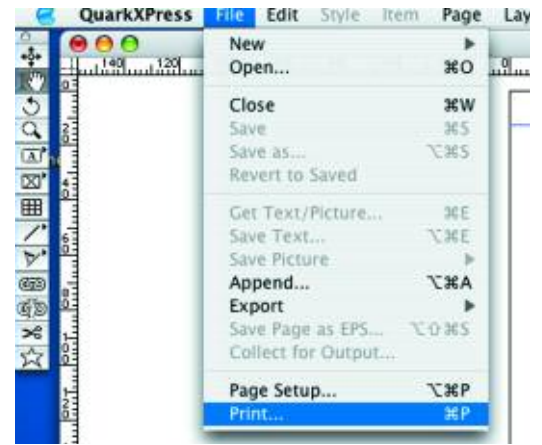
QuarkXPress File Edit Style Item Page Lay

New
Open... ⌘O
Close ⌘W
Save ⌘S
Save as... ⌥⌘S
Revert to Saved
Get Text/Picture... ⌘E
Save Text... ⌥⌘E
Save Picture
Append... ⌥⌘A
Export
Save Page as EPS... ⌥⇧⌘S
Collect for Output...
Page Setup... ⌥⌘P
Print... ⌘P

140 120